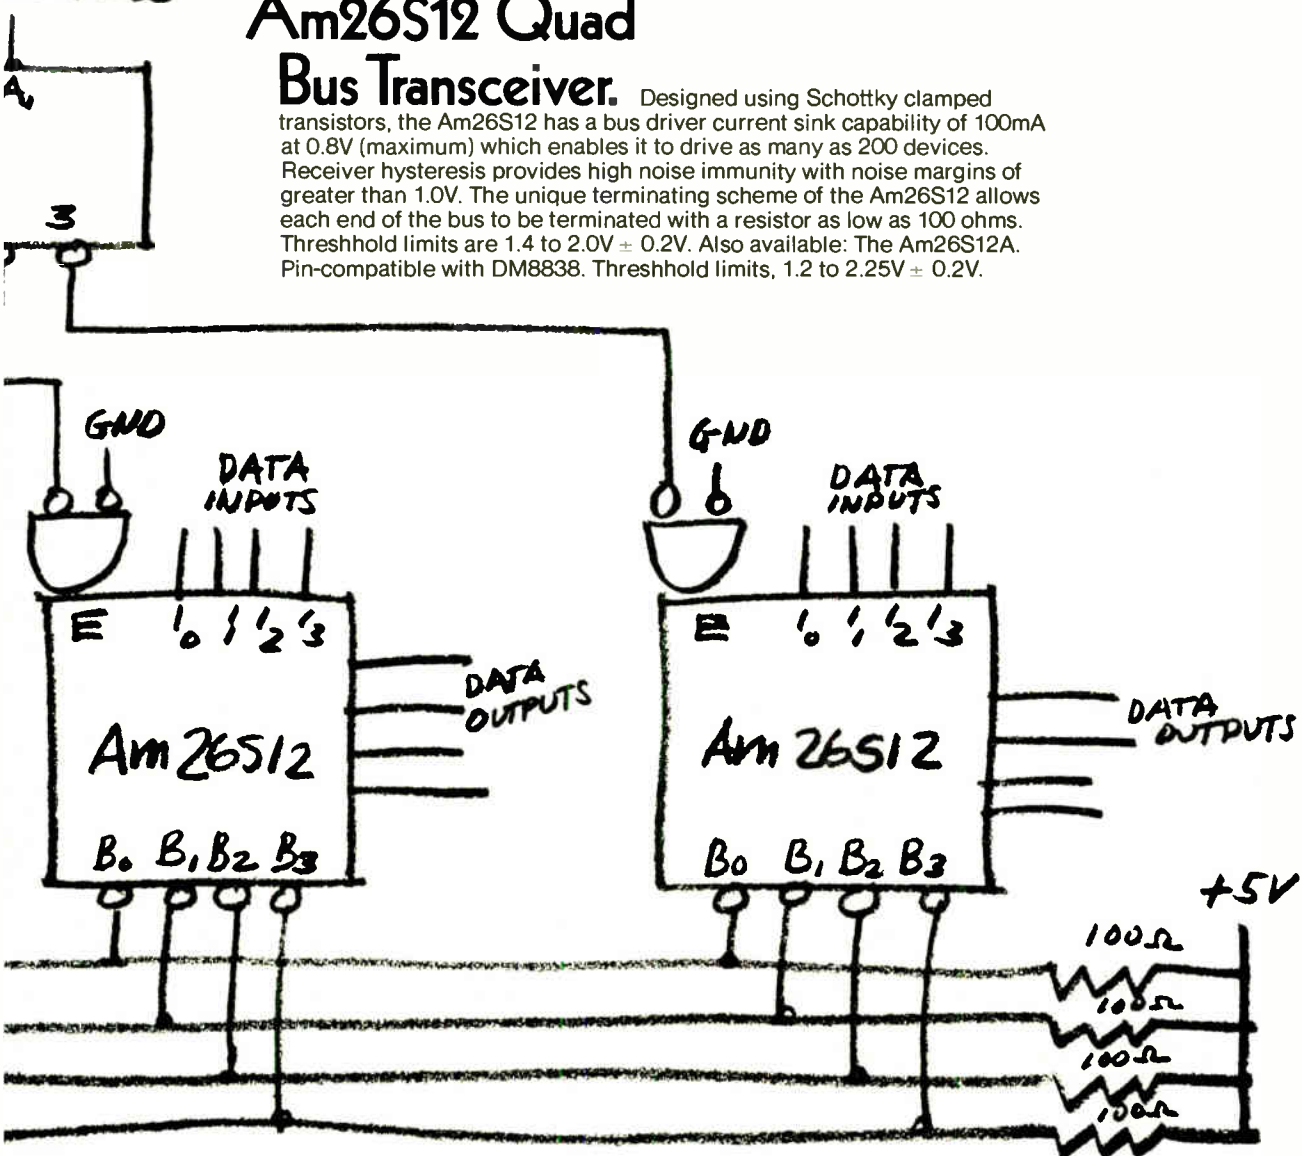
Am26S12 Quad Bus Transceiver. Designed using Schottky clamped transistors, the Am26S12 has a bus driver current sink capability of 100mA at 0.8V (maximum) which enables it to drive as many as 200 devices. Receiver hysteresis provides high noise immunity with noise margins of greater than 1.0V. The unique terminating scheme of the Am26S12 allows each end of the bus to be terminated with a resistor as low as 100 ohms. Threshhold limits are 1.4 to 2.0V $\pm$ 0.2V. Also available: The Am26S12A. Pin-compatible with DM8838. Threshhold limits, 1.2 to 2.25V $\pm$ 0.2V.

$A_1$

3

GND

DATA INPUTS

E $I_0$ $I_1$ $I_2$ $I_3$

DATA OUTPUTS

Am 26S12

$B_0$ $B_1$ $B_2$ $B_3$

GND

DATA INPUTS

E $I_0$ $I_1$ $I_2$ $I_3$

DATA OUTPUTS

Am 26S12

$B_0$ $B_1$ $B_2$ $B_3$

+5V

100Ω

100Ω

100Ω

100Ω